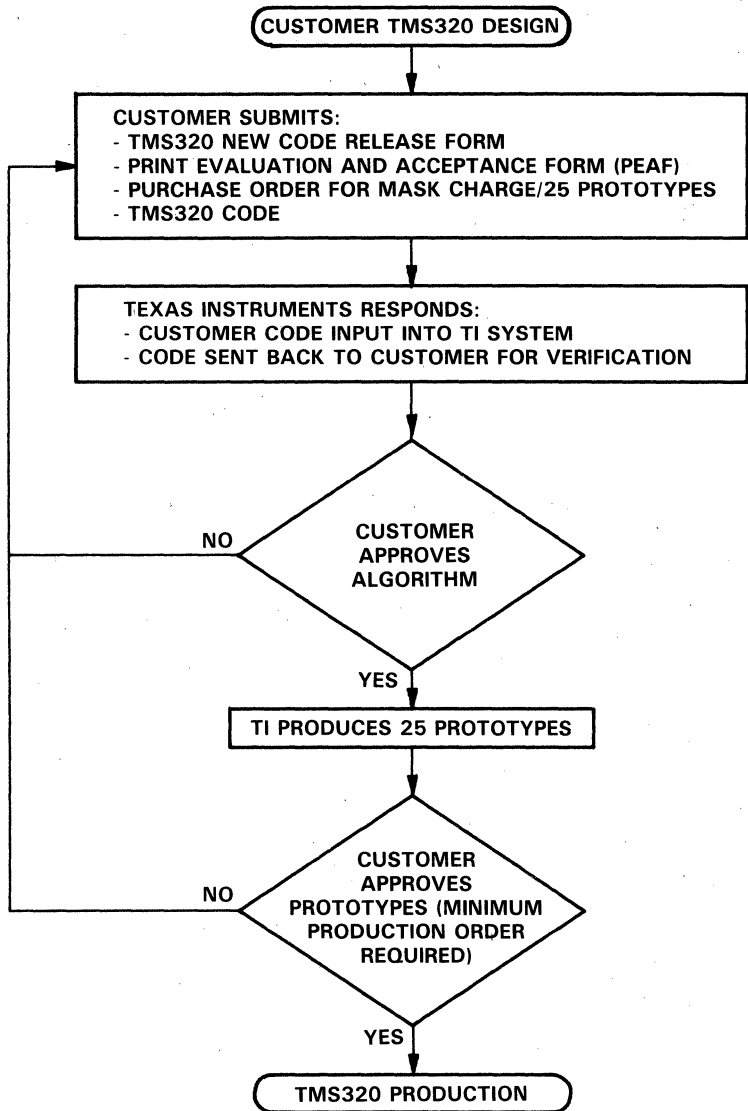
CUSTOMER TMS320 DESIGN

CUSTOMER SUBMITS:
- TMS320 NEW CODE RELEASE FORM
- PRINT EVALUATION AND ACCEPTANCE FORM (PEAF)
- PURCHASE ORDER FOR MASK CHARGE/25 PROTOTYPES
- TMS320 CODE

TEXAS INSTRUMENTS RESPONDS:
- CUSTOMER CODE INPUT INTO TI SYSTEM
- CODE SENT BACK TO CUSTOMER FOR VERIFICATION

NO

CUSTOMER APPROVES ALGORITHM

YES

TI PRODUCES 25 PROTOTYPES

NO

CUSTOMER APPROVES PROTOTYPES (MINIMUM PRODUCTION ORDER REQUIRED)

YES

TMS320 PRODUCTION